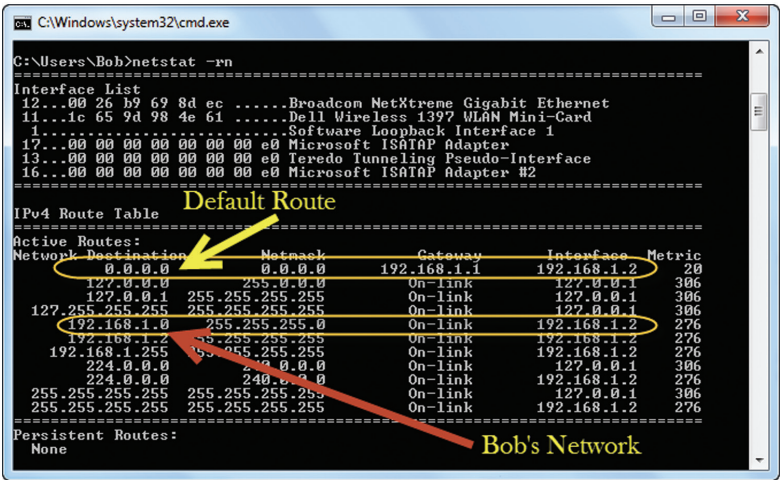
C:\Windows\system32\cmd.exe

C:\Users\Bob>netstat -rn
===========================================================================
Interface List
 12...00 26 b9 69 8d ec ......Broadcom NetXtreme Gigabit Ethernet
 11...1c 65 9d 98 4e 61 ......Dell Wireless 1397 WLAN Mini-Card
  1...........................Software Loopback Interface 1
 17...00 00 00 00 00 00 00 e0 Microsoft ISATAP Adapter
 13...00 00 00 00 00 00 00 e0 Teredo Tunneling Pseudo-Interface
 16...00 00 00 00 00 00 00 e0 Microsoft ISATAP Adapter #2
===========================================================================

IPv4 Route Table

Default Route
===========================================================================
Active Routes:

| Network Destination | Netmask | Gateway | Interface | Metric |
|---|---|---|---|---|
| 0.0.0.0 | 0.0.0.0 | 192.168.1.1 | 192.168.1.2 | 20 |
| 127.0.0.0 | 255.0.0.0 | On-link | 127.0.0.1 | 306 |
| 127.0.0.1 | 255.255.255.255 | On-link | 127.0.0.1 | 306 |
| 127.255.255.255 | 255.255.255.255 | On-link | 127.0.0.1 | 306 |
| 192.168.1.0 | 255.255.255.0 | On-link | 192.168.1.2 | 276 |
| 192.168.1.2 | 255.255.255.255 | On-link | 192.168.1.2 | 276 |
| 192.168.1.255 | 255.255.255.255 | On-link | 192.168.1.2 | 276 |
| 224.0.0.0 | 240.0.0.0 | On-link | 127.0.0.1 | 306 |
| 224.0.0.0 | 240.0.0.0 | On-link | 192.168.1.2 | 276 |
| 255.255.255.255 | 255.255.255.255 | On-link | 127.0.0.1 | 306 |
| 255.255.255.255 | 255.255.255.255 | On-link | 192.168.1.2 | 276 |

===========================================================================
Persistent Routes:
  None

Bob's Network